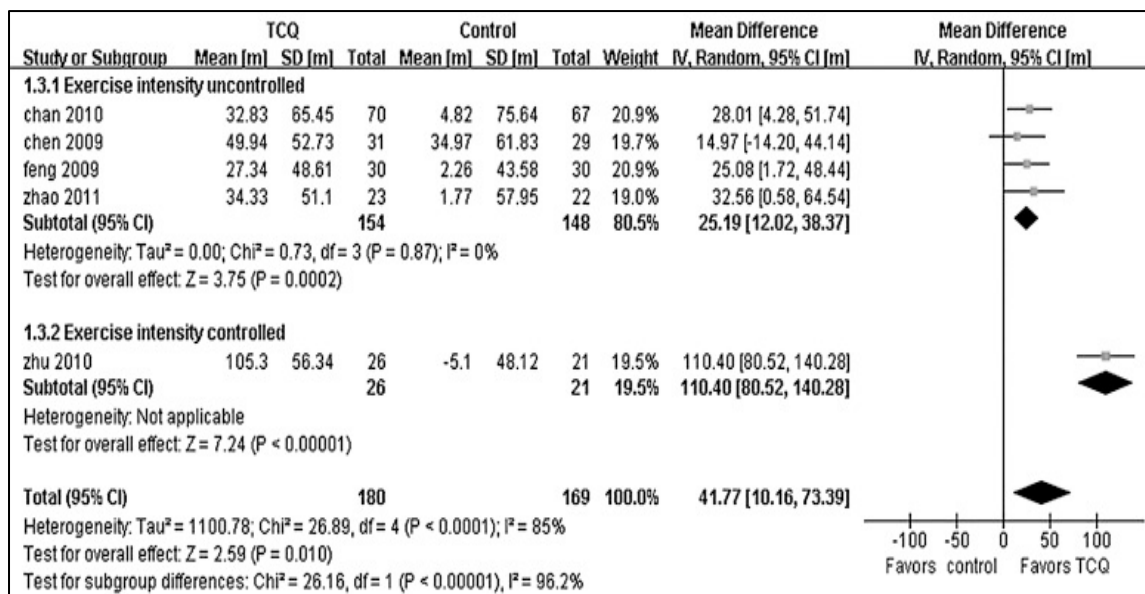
| Study or Subgroup | TCQ Mean [m] | TCQ SD [m] | TCQ Total | Control Mean [m] | Control SD [m] | Control Total | Weight | Mean Difference IV, Random, 95% CI [m] |
|---|---|---|---|---|---|---|---|---|
| **1.3.1 Exercise intensity uncontrolled** | | | | | | | | |
| chan 2010 | 32.83 | 65.45 | 70 | 4.82 | 75.64 | 67 | 20.9% | 28.01 [4.28, 51.74] |
| chen 2009 | 49.94 | 52.73 | 31 | 34.97 | 61.83 | 29 | 19.7% | 14.97 [-14.20, 44.14] |
| feng 2009 | 27.34 | 48.61 | 30 | 2.26 | 43.58 | 30 | 20.9% | 25.08 [1.72, 48.44] |
| zhao 2011 | 34.33 | 51.1 | 23 | 1.77 | 57.95 | 22 | 19.0% | 32.56 [0.58, 64.54] |
| **Subtotal (95% CI)** | | | **154** | | | **148** | **80.5%** | **25.19 [12.02, 38.37]** |

Heterogeneity: Tau² = 0.00; Chi² = 0.73, df = 3 (P = 0.87); I² = 0%
Test for overall effect: Z = 3.75 (P = 0.0002)

| Study or Subgroup | TCQ Mean [m] | TCQ SD [m] | TCQ Total | Control Mean [m] | Control SD [m] | Control Total | Weight | Mean Difference IV, Random, 95% CI [m] |
|---|---|---|---|---|---|---|---|---|
| **1.3.2 Exercise intensity controlled** | | | | | | | | |
| zhu 2010 | 105.3 | 56.34 | 26 | -5.1 | 48.12 | 21 | 19.5% | 110.40 [80.52, 140.28] |
| **Subtotal (95% CI)** | | | **26** | | | **21** | **19.5%** | **110.40 [80.52, 140.28]** |

Heterogeneity: Not applicable
Test for overall effect: Z = 7.24 (P < 0.00001)

**Total (95% CI)** **180** **169** **100.0%** **41.77 [10.16, 73.39]**
Heterogeneity: Tau² = 1100.78; Chi² = 26.89, df = 4 (P < 0.0001); I² = 85%
Test for overall effect: Z = 2.59 (P = 0.010)
Test for subgroup differences: Chi² = 26.16, df = 1 (P < 0.00001), I² = 96.2%

Mean Difference
IV, Random, 95% CI [m]
-100 -50 0 50 100
Favors control Favors TCQ